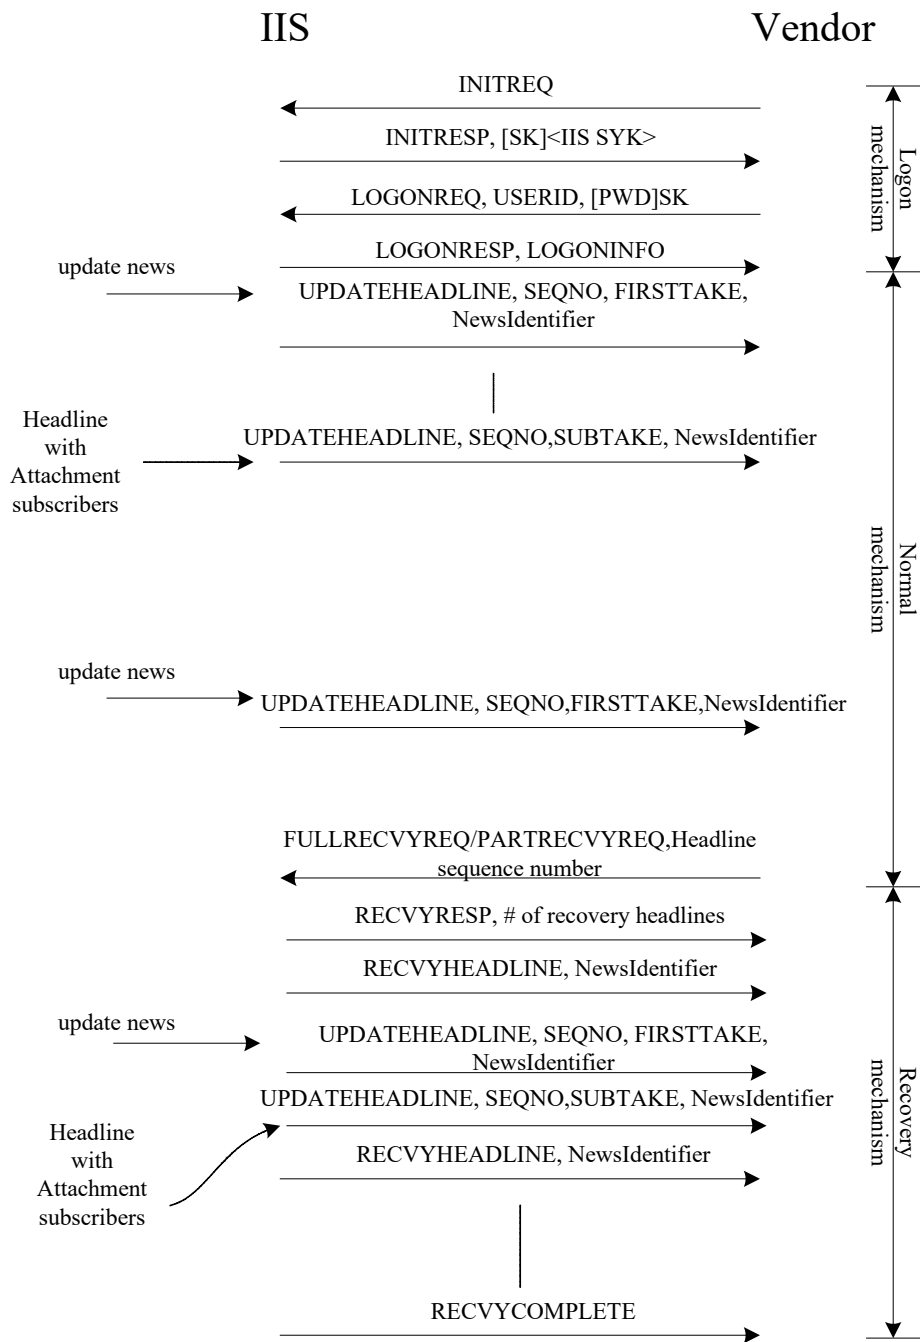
IIS

Vendor

INITREQ

INITRESP, [SK]<IIS SYK>

LOGONREQ, USERID, [PWD]SK

LOGONRESP, LOGONINFO

Logon mechanism

update news

UPDATEHEADLINE, SEQNO, FIRSTTAKE, NewsIdentifier

Headline with Attachment subscribers

UPDATEHEADLINE, SEQNO,SUBTAKE, NewsIdentifier

update news

UPDATEHEADLINE, SEQNO,FIRSTTAKE,NewsIdentifier

Normal mechanism

FULLRECVYREQ/PARTRECVYREQ,Headline sequence number

RECVYRESP, # of recovery headlines

RECVYHEADLINE, NewsIdentifier

update news

UPDATEHEADLINE, SEQNO, FIRSTTAKE, NewsIdentifier

UPDATEHEADLINE, SEQNO,SUBTAKE, NewsIdentifier

Headline with Attachment subscribers

RECVYHEADLINE, NewsIdentifier

RECVYCOMPLETE

Recovery mechanism